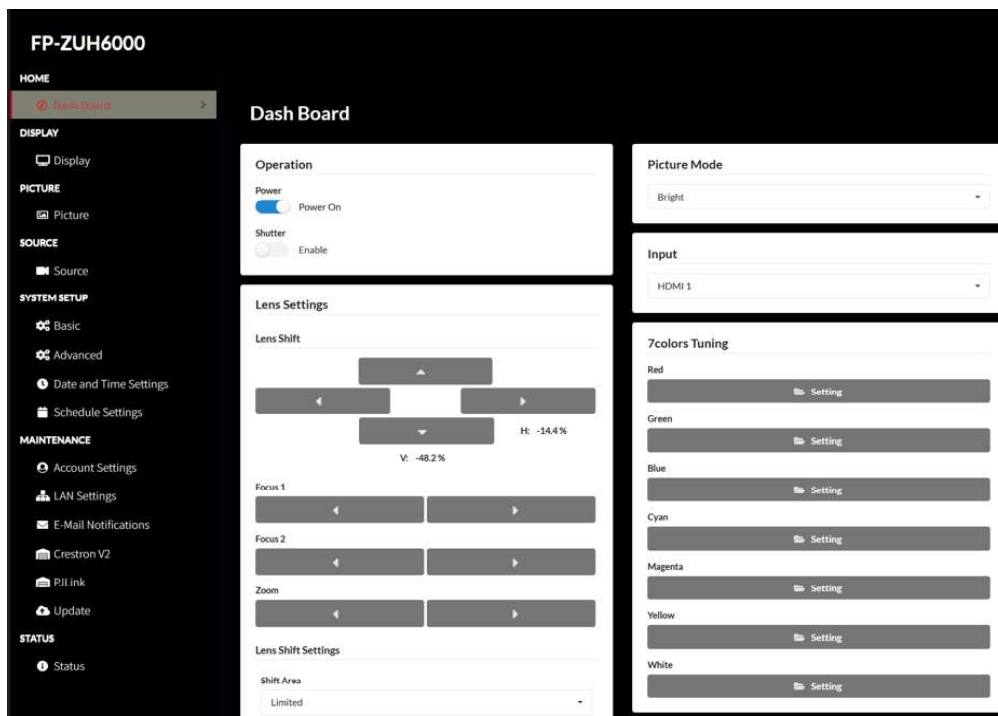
FP-ZUH6000

HOME

Dash Board

DISPLAY

Display

PICTURE

Picture

SOURCE

Source

SYSTEM SETUP

Basic

Advanced

Date and Time Settings

Schedule Settings

MAINTENANCE

Account Settings

LAN Settings

E-Mail Notifications

Crestron V2

PJLink

Update

STATUS

Status

Dash Board

Operation

Power

Power On

Shutter

Enable

Lens Settings

Lens Shift

H: -14.4 %

V: -48.2 %

Focus 1

Focus 2

Zoom

Lens Shift Settings

Shift Area

Limited

Picture Mode

Bright

Input

HDMI 1

7colors Tuning

Red

Setting

Green

Setting

Blue

Setting

Cyan

Setting

Magenta

Setting

Yellow

Setting

White

Setting